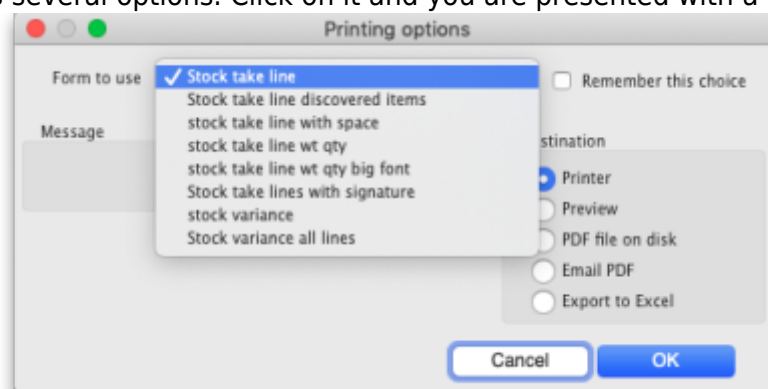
several options. Click on it and you are presented with a

Printing options

Form to use

✓ Stock take line
Stock take line discovered items
stock take line with space
stock take line wt qty
stock take line wt qty big font
Stock take lines with signature
stock variance
Stock variance all lines

Remember this choice

Message

stination

Printer
Preview
PDF file on disk
Email PDF
Export to Excel

Cancel
OK